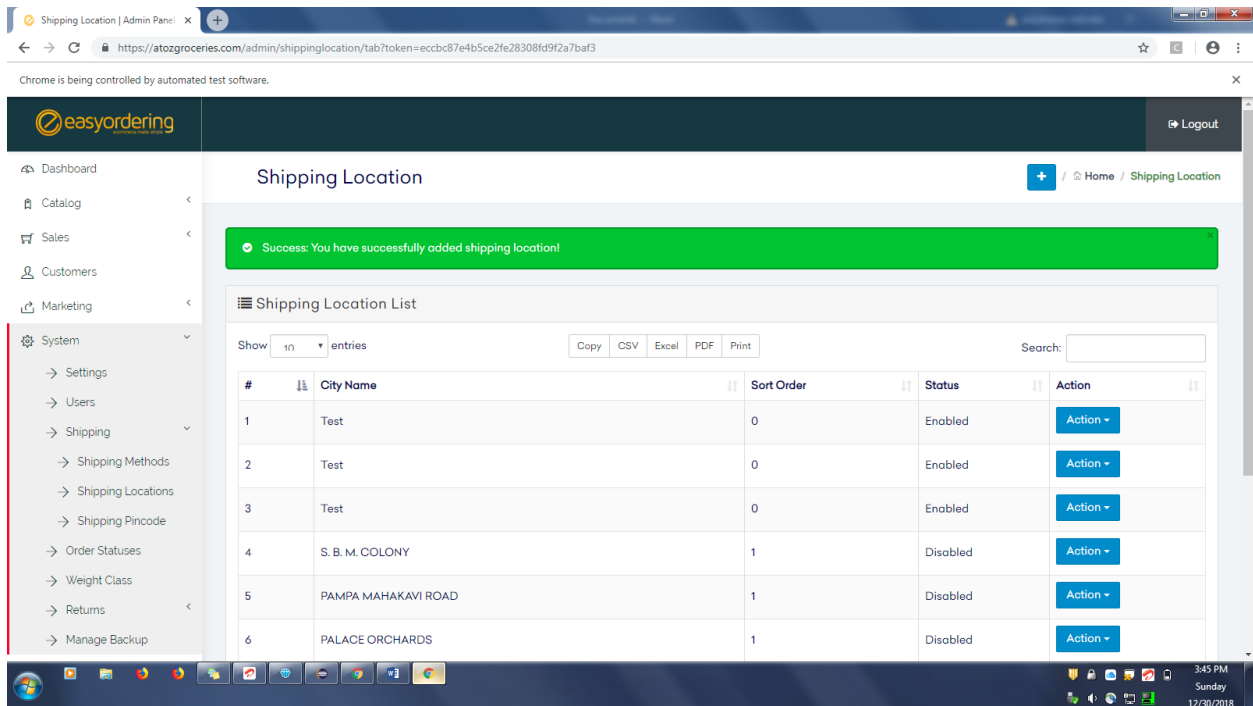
Shipping Location | Admin Panel ×

https://atozgroceries.com/admin/shippinglocation/tab?token=eccbc87e4b5ce2fe28308fd9f2a7baf3

Chrome is being controlled by automated test software. ×

easyordering

Logout

Dashboard
Catalog
Sales
Customers
Marketing
System
Settings
Users
Shipping
Shipping Methods
Shipping Locations
Shipping Pincode
Order Statuses
Weight Class
Returns
Manage Backup

Shipping Location

+ / Home / Shipping Location

Success: You have successfully added shipping location!

Shipping Location List

Show 10 entries

Copy CSV Excel PDF Print

Search:

| # | City Name | Sort Order | Status | Action |
|---|---|---|---|---|
| 1 | Test | 0 | Enabled | Action |
| 2 | Test | 0 | Enabled | Action |
| 3 | Test | 0 | Enabled | Action |
| 4 | S. B. M. COLONY | 1 | Disabled | Action |
| 5 | PAMPA MAHAKAVI ROAD | 1 | Disabled | Action |
| 6 | PALACE ORCHARDS | 1 | Disabled | Action |

3:45 PM
Sunday
12/30/2018